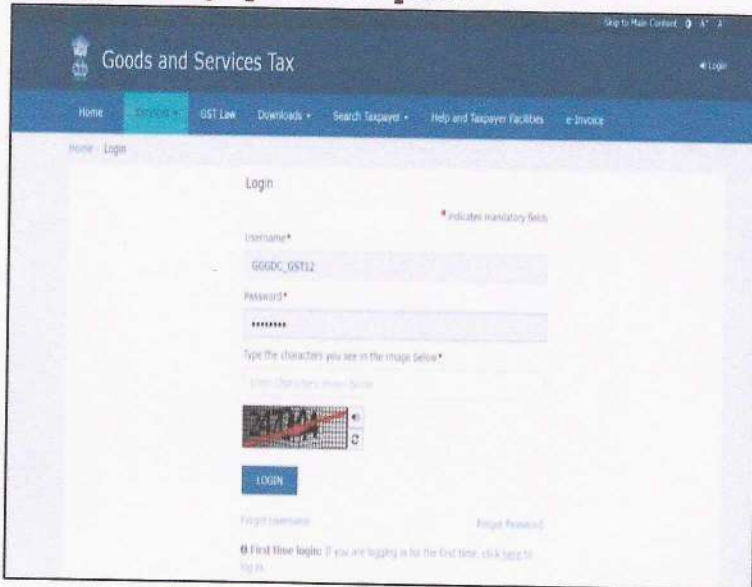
Skip to Main Content A⁺ A⁻

Goods and Services Tax

Login

Home Services GST Law Downloads Search Taxpayer Help and Taxpayer Facilities e-Invoice

Home Login

Login

* indicates mandatory fields

Username*

GGGDC_GST12

Password*

••••••••

Type the characters you see in the image below*

Enter Characters shown below

247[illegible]

LOGIN

Forgot Username

Forgot Password

First time login: If you are logging in for the first time, click here to log in.